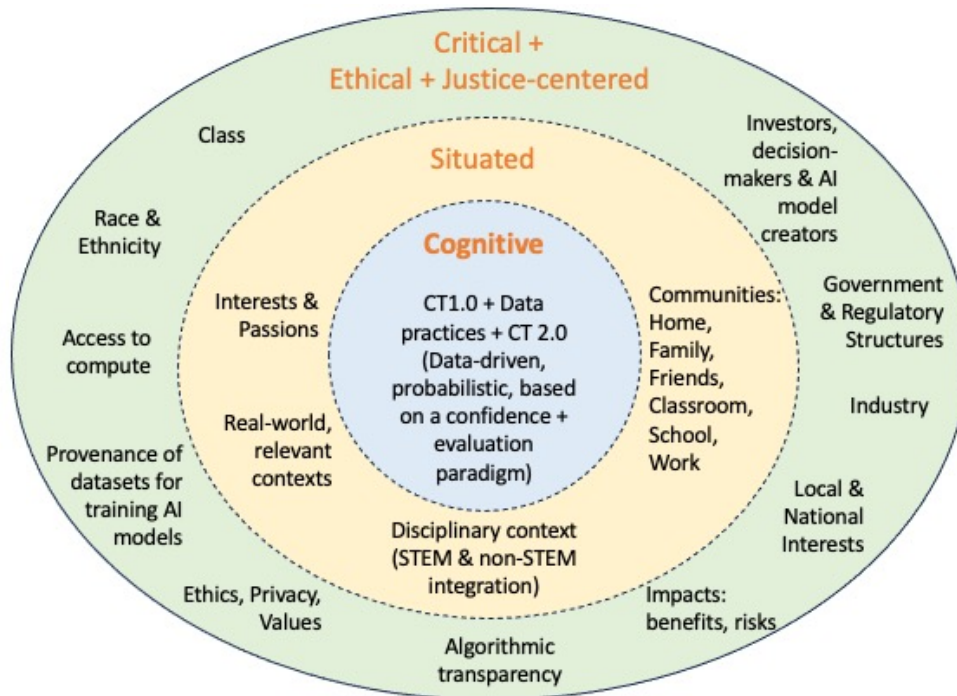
Critical + Ethical + Justice-centered

Class

Investors, decision-makers & AI model creators

Race & Ethnicity

Government & Regulatory Structures

Access to compute

Industry

Provenance of datasets for training AI models

Local & National Interests

Ethics, Privacy, Values

Algorithmic transparency

Impacts: benefits, risks

Situated

Interests & Passions

Real-world, relevant contexts

Communities: Home, Family, Friends, Classroom, School, Work

Disciplinary context (STEM & non-STEM integration)

Cognitive

CT1.0 + Data practices + CT 2.0 (Data-driven, probabilistic, based on a confidence + evaluation paradigm)